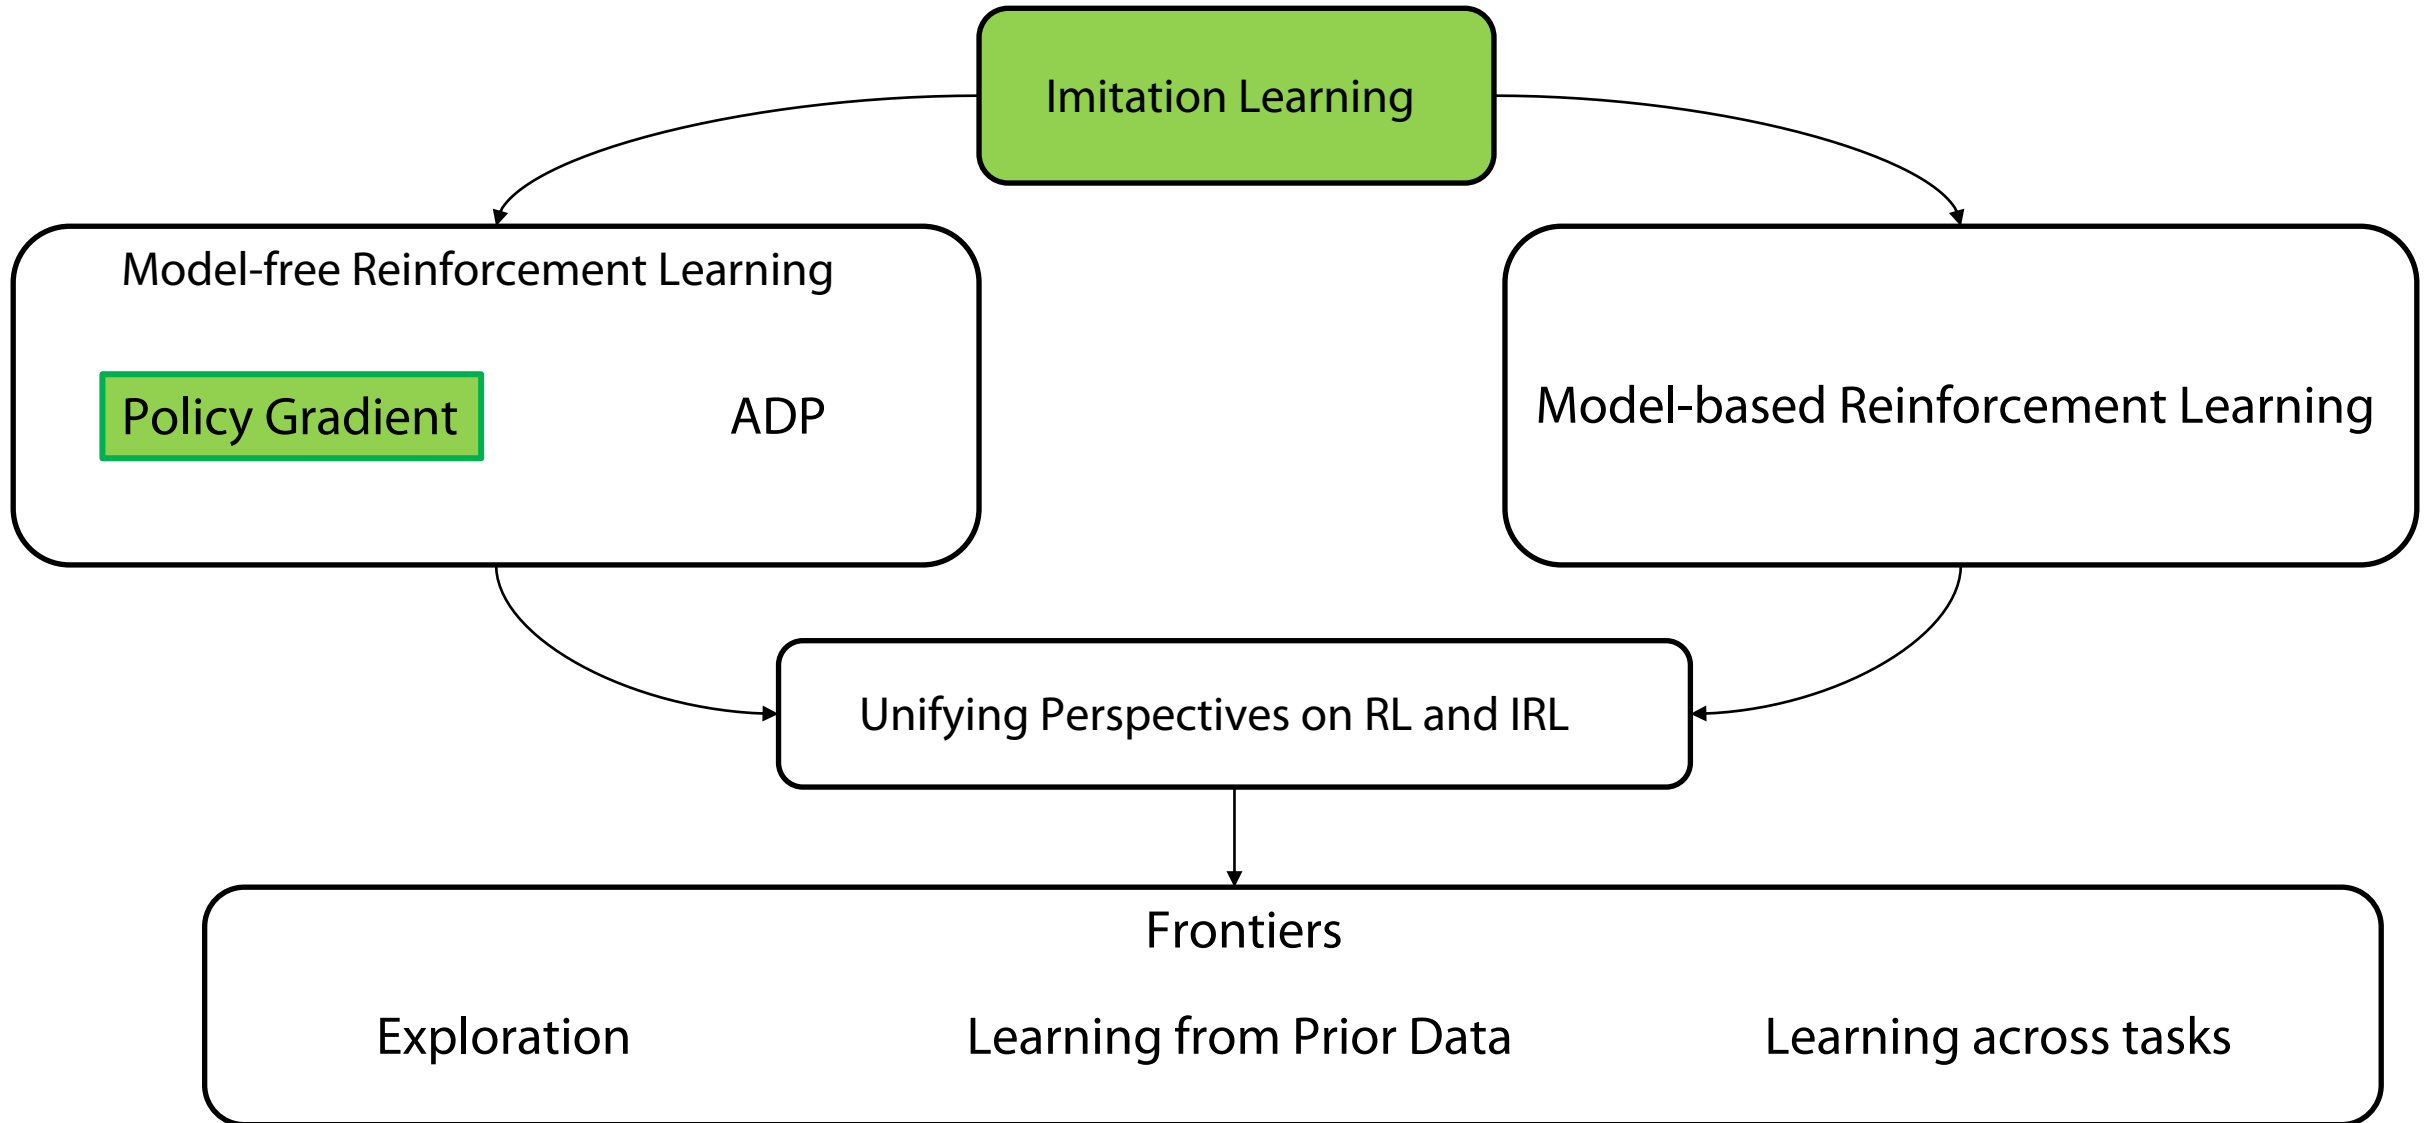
Imitation Learning

Model-free Reinforcement Learning

Policy Gradient

ADP

Model-based Reinforcement Learning

Unifying Perspectives on RL and IRL

Frontiers

Exploration

Learning from Prior Data

Learning across tasks